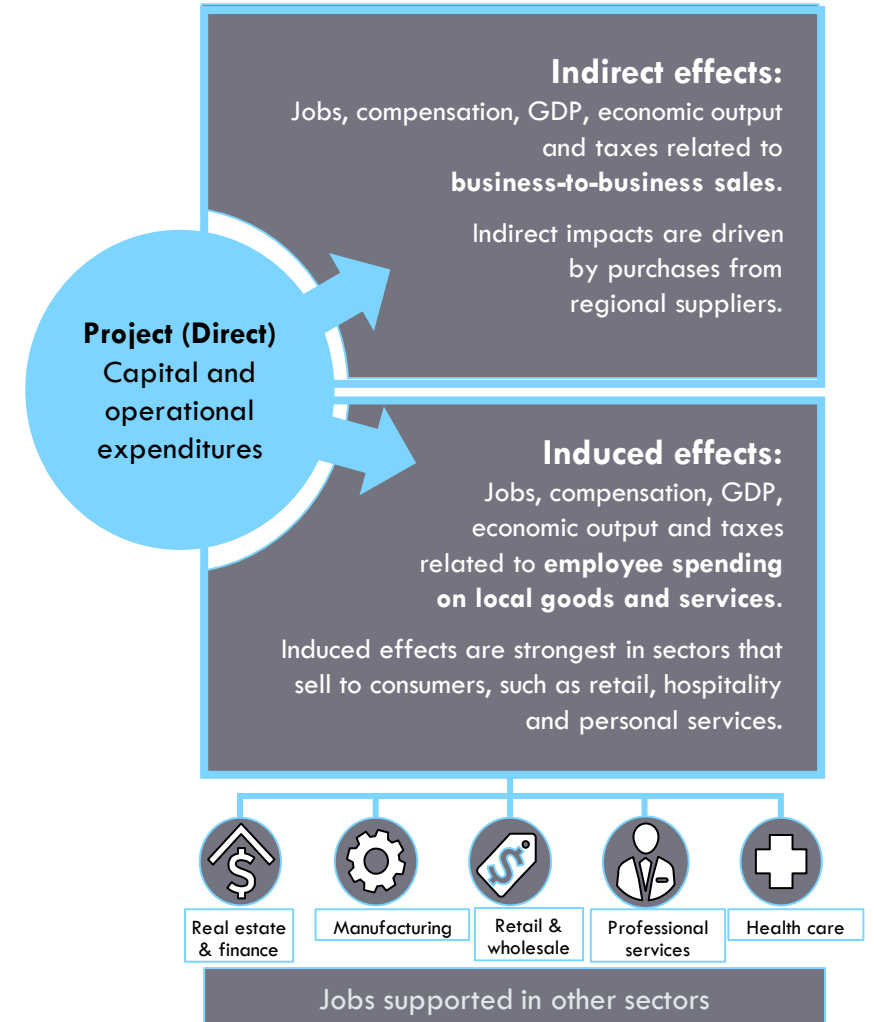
Indirect effects:
Jobs, compensation, GDP, economic output and taxes related to **business-to-business sales**.

Indirect impacts are driven by purchases from regional suppliers.

**Project (Direct)**
Capital and operational expenditures

Induced effects:
Jobs, compensation, GDP, economic output and taxes related to **employee spending on local goods and services**.

Induced effects are strongest in sectors that sell to consumers, such as retail, hospitality and personal services.

Real estate & finance

Manufacturing

Retail & wholesale

Professional services

Health care

Jobs supported in other sectors